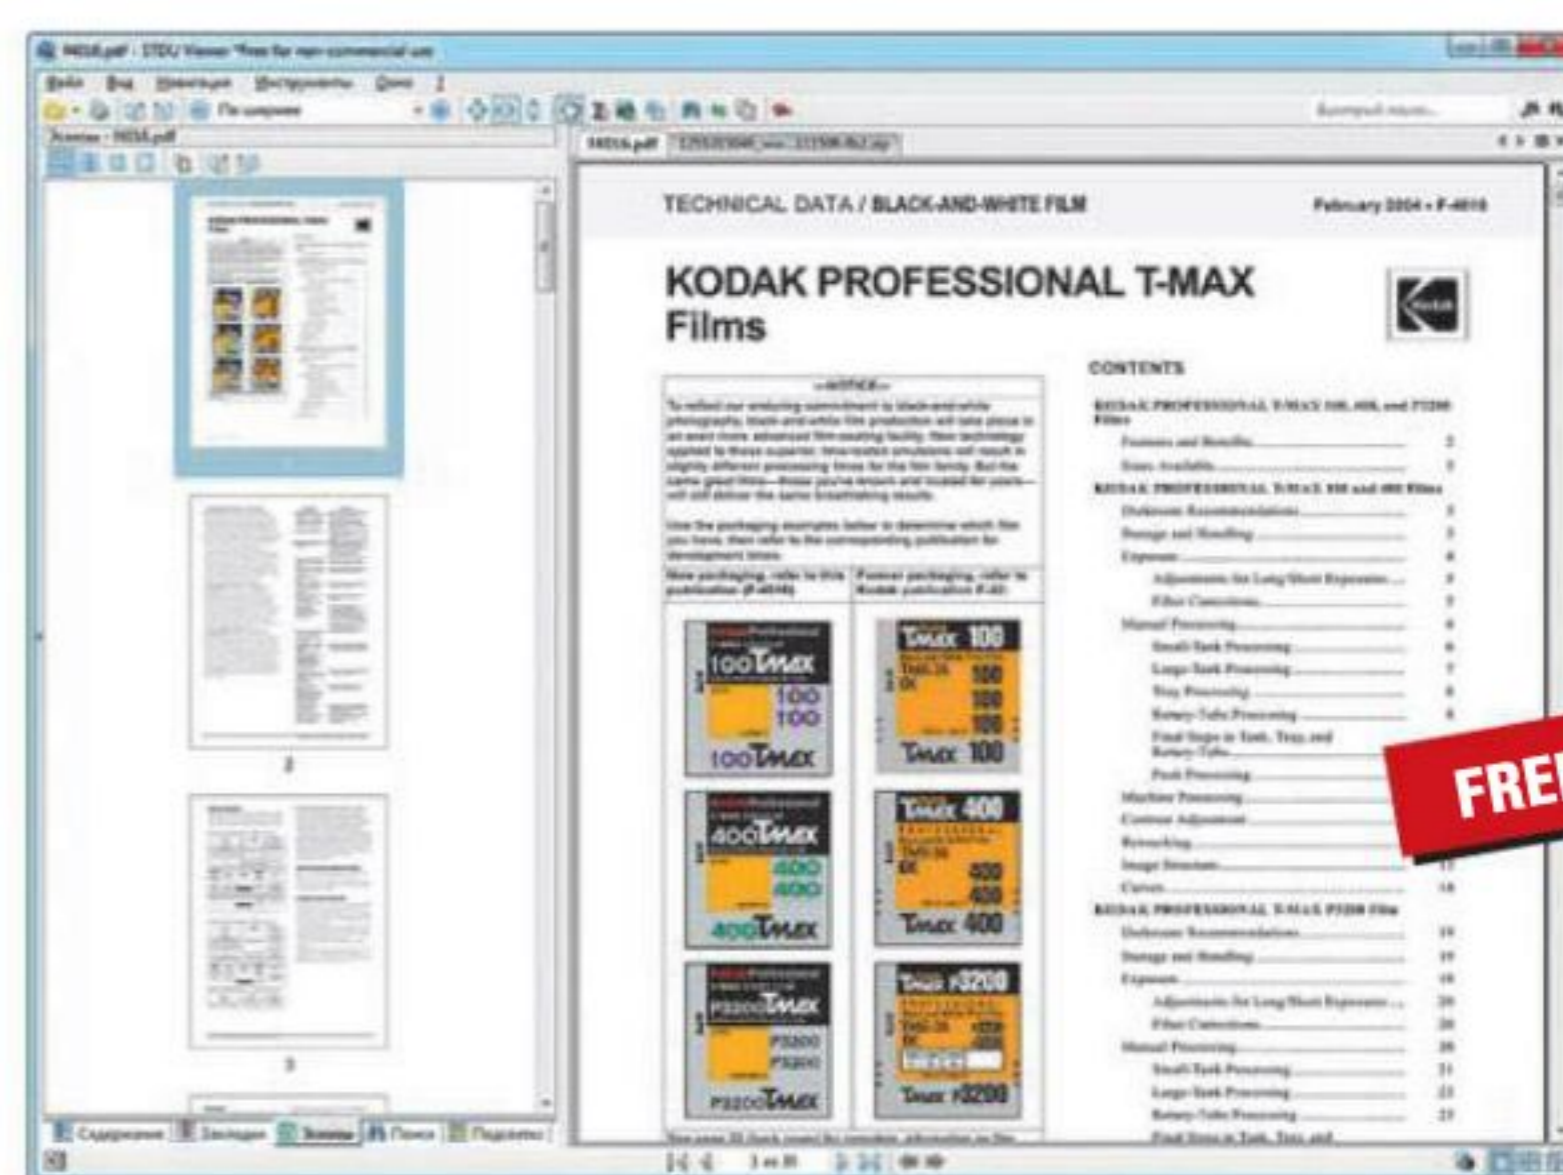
f4016.pdf - STDU Viewer *Free for non-commercial use

Файл Вид Навигация Инструменты Окно ?

По ширине

Быстрый поиск...

Эскизы - f4016.pdf

f4016.pdf

TECHNICAL DATA / BLACK-AND-WHITE FILM

February 2004 • F-4016

KODAK PROFESSIONAL T-MAX Films

—NOTICE—

To reflect our enduring commitment to black-and-white photography, black-and-white film production will take place in an even more advanced film-coating facility. New technology applied to these superior, time-tested emulsions will result in slightly different processing times for the film family. But the same great films—those you've known and trusted for years—will still deliver the same breathtaking results.

Use the packaging examples below to determine which film you have, then refer to the corresponding publication for development times.

| New packaging, refer to this publication (F-4016) | Former packaging, refer to Kodak publication F-32: |
|---|---|
| 100 TMAX 100 100 100 TMAX | TMAX 100 100 100 100 TMAX 100 |
| 400 TMAX 400 400 400 TMAX | TMAX 400 400 400 TMAX 400 |
| P3200 TMAX P3200 P3200 P3200 TMAX | TMAX P3200 TMAX P3200 |

CONTENTS

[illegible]

FREE

2

3

Содержание Закладки Эскизы Поиск Подсветка

1 из 31